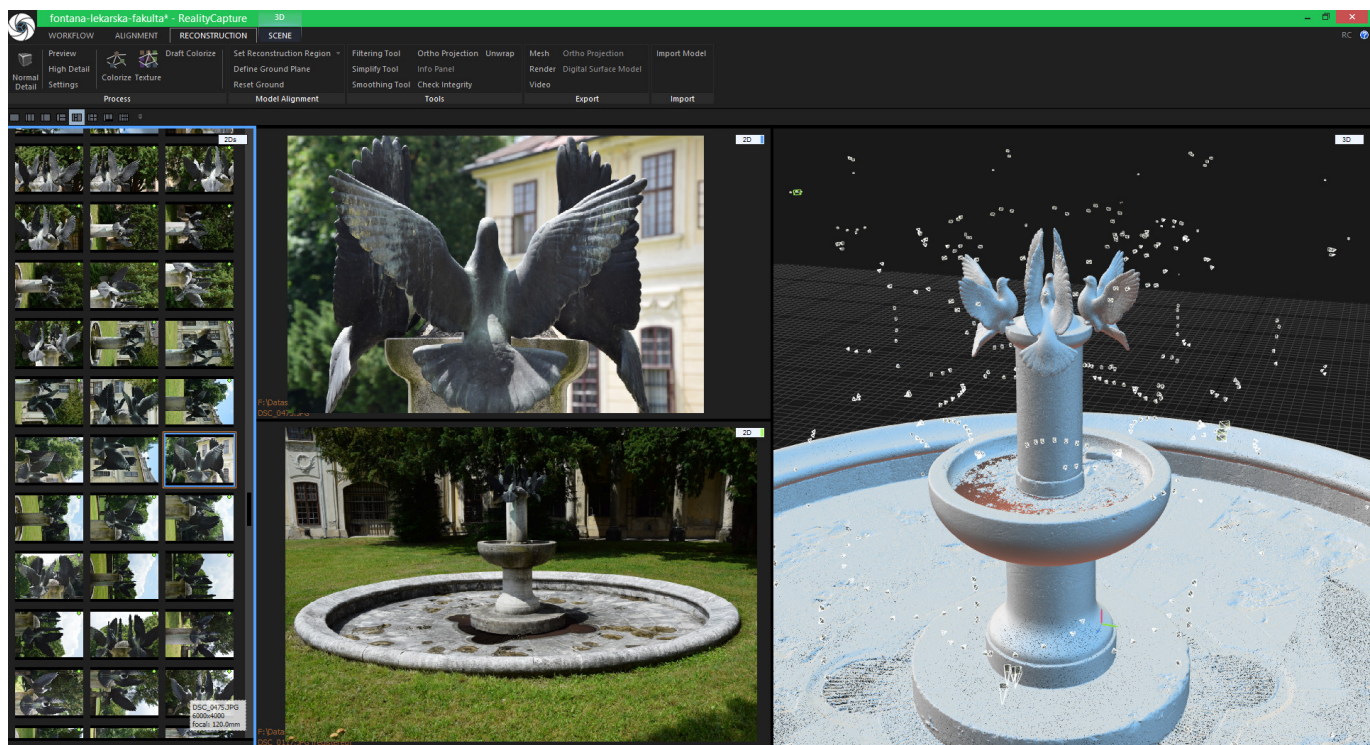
fontana-lekarska-fakulta* - RealityCapture 3D

WORKFLOW ALIGNMENT RECONSTRUCTION SCENE

RC

Normal Detail
Preview
High Detail
Settings
Colorize Texture
Draft Colorize
Process

Set Reconstruction Region
Define Ground Plane
Reset Ground
Model Alignment

Filtering Tool
Simplify Tool
Smoothing Tool
Ortho Projection
Info Panel
Check Integrity
Unwrap
Tools

Mesh
Render
Video
Ortho Projection
Digital Surface Model
Export

Import Model
Import

2Ds

2D

F:\Datas
DSC_0475.JPG

2D

F:\Data
DSC_01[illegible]

DSC_0475.JPG
6000x4000
focal: 120.0mm

3D